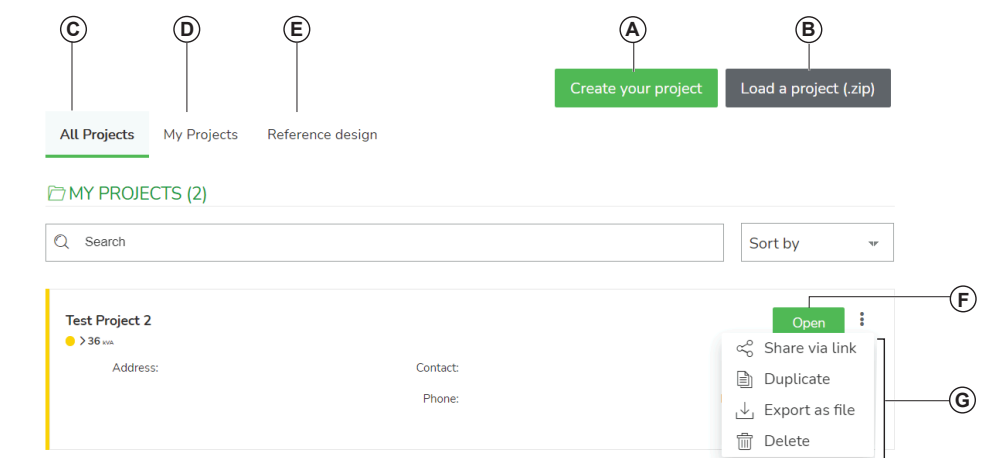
C D E A B

Create your project

Load a project (.zip)

All Projects

My Projects

Reference design

MY PROJECTS (2)

Search

Sort by

Test Project 2

> 36 kVA

Address:

Contact:

Phone:

Open

F

Share via link

Duplicate

Export as file

Delete

G